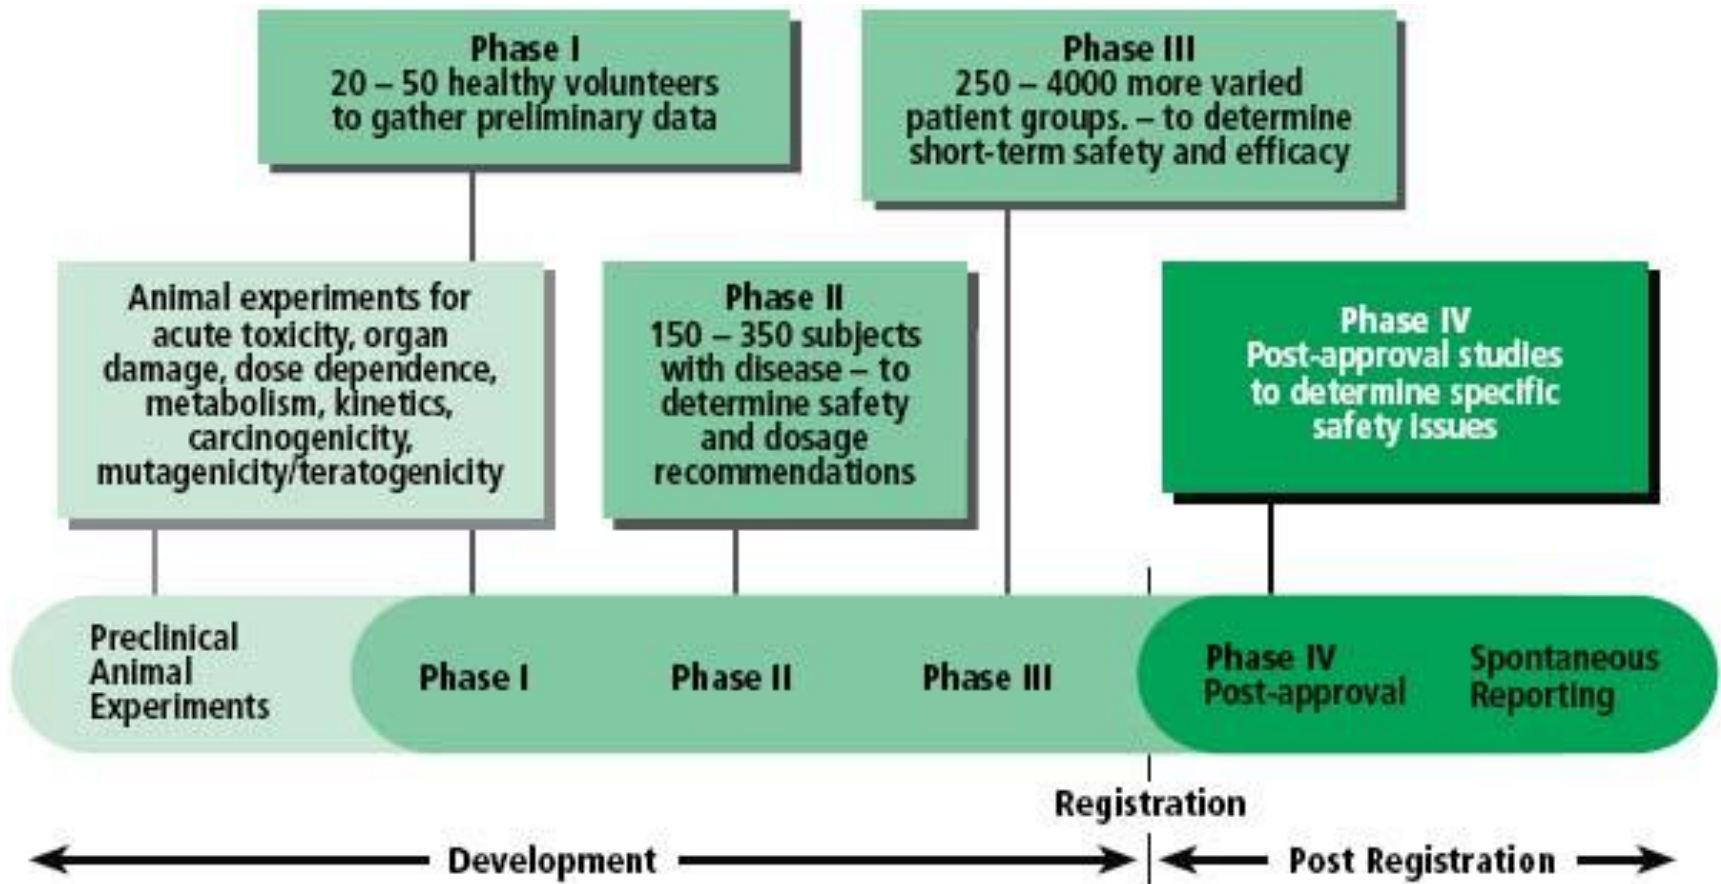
Phase I
20 – 50 healthy volunteers to gather preliminary data

Phase III
250 – 4000 more varied patient groups. – to determine short-term safety and efficacy

Animal experiments for acute toxicity, organ damage, dose dependence, metabolism, kinetics, carcinogenicity, mutagenicity/teratogenicity

Phase II
150 – 350 subjects with disease – to determine safety and dosage recommendations

Phase IV
Post-approval studies to determine specific safety issues

Preclinical Animal Experiments

Phase I

Phase II

Phase III

Phase IV Post-approval

Spontaneous Reporting

Registration

Development

Post Registration